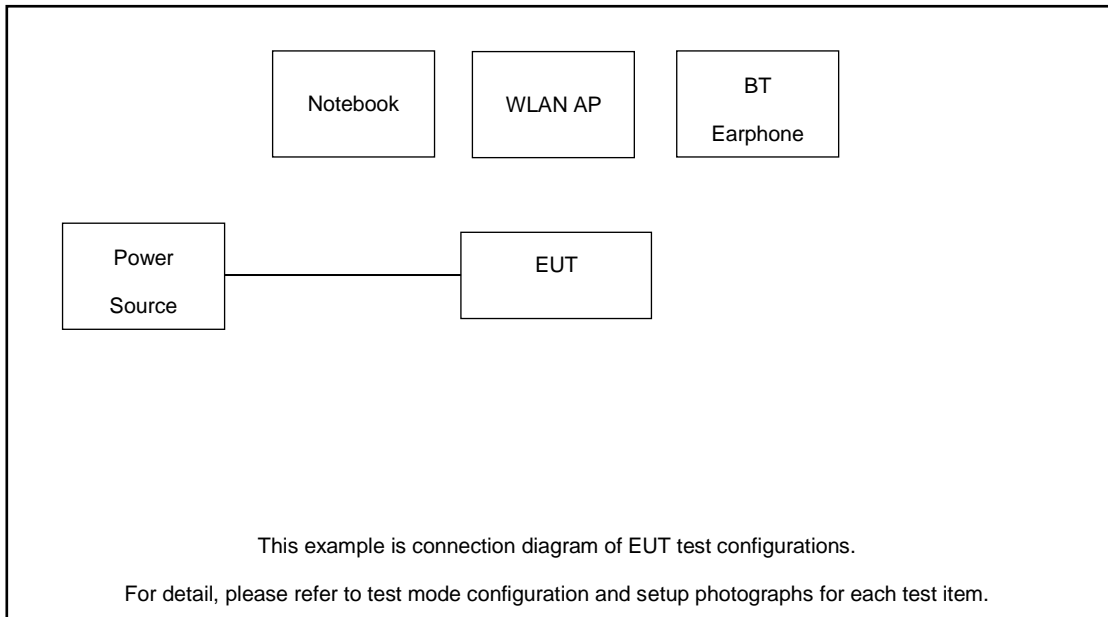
Notebook

WLAN AP

BT
Earphone

Power
Source

EUT

This example is connection diagram of EUT test configurations.

For detail, please refer to test mode configuration and setup photographs for each test item.